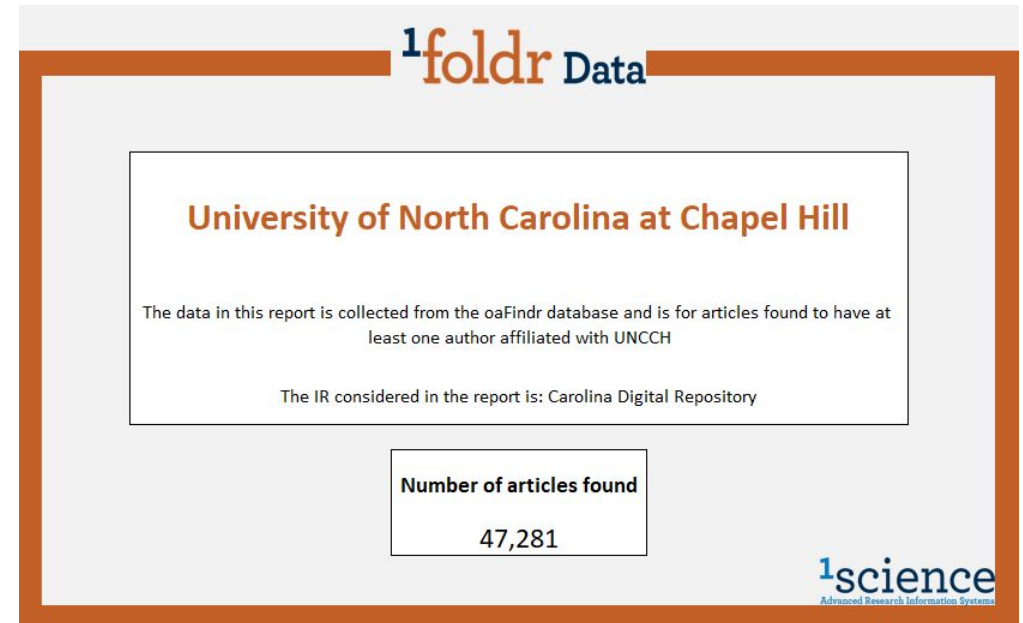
$^1$foldr Data

University of North Carolina at Chapel Hill

The data in this report is collected from the oaFindr database and is for articles found to have at least one author affiliated with UNCCH

The IR considered in the report is: Carolina Digital Repository

Number of articles found

47,281

$^1$science
Advanced Research Information Systems